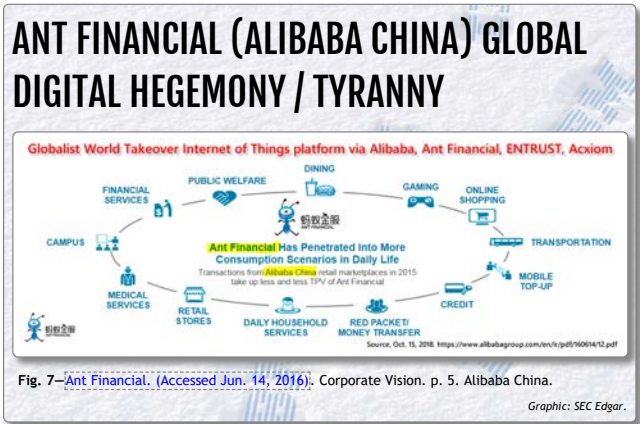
ANT FINANCIAL (ALIBABA CHINA) GLOBAL DIGITAL HEGEMONY / TYRANNY

Globalist World Takeover Internet of Things platform via Alibaba, Ant Financial, ENTRUST, Acxiom

DINING

PUBLIC WELFARE

GAMING

FINANCIAL SERVICES

ONLINE SHOPPING

蚂蚁金服

CAMPUS

TRANSPORTATION

Ant Financial Has Penetrated Into More Consumption Scenarios in Daily Life

Transactions from Alibaba China retail marketplaces in 2015 take up less and less TPV of Ant Financial

MOBILE TOP-UP

MEDICAL SERVICES

CREDIT

RETAIL STORES

蚂蚁金服

DAILY HOUSEHOLD SERVICES

RED PACKET/ MONEY TRANSFER

Source, Oct. 15, 2018. https://www.alibabagroup.com/en/ir/pdf/160614/12.pdf

Fig. 7—Ant Financial. (Accessed Jun. 14, 2016). Corporate Vision. p. 5. Alibaba China.

Graphic: SEC Edgar.